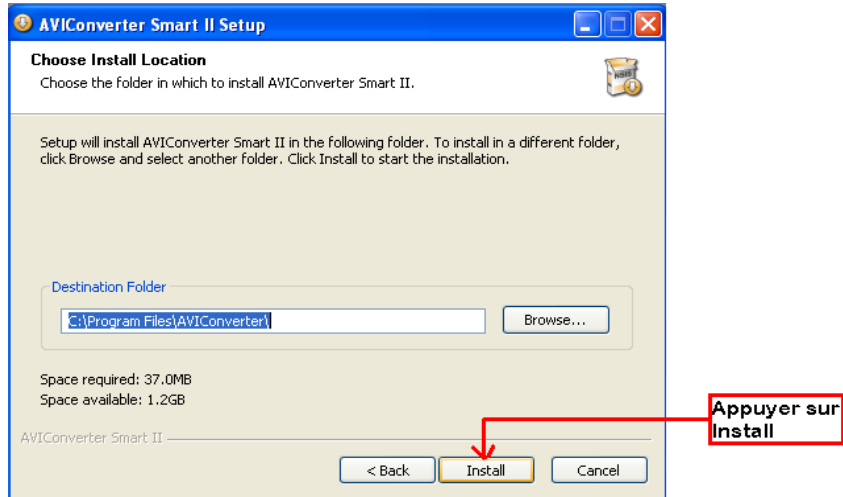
AVIConverter Smart II Setup

Choose Install Location

Choose the folder in which to install AVIConverter Smart II.

Setup will install AVIConverter Smart II in the following folder. To install in a different folder, click Browse and select another folder. Click Install to start the installation.

Destination Folder

C:\Program Files\AVIConverter\

Browse...

Space required: 37.0MB
Space available: 1.2GB

AVIConverter Smart II

< Back

Install

Cancel

Appuyer sur Install